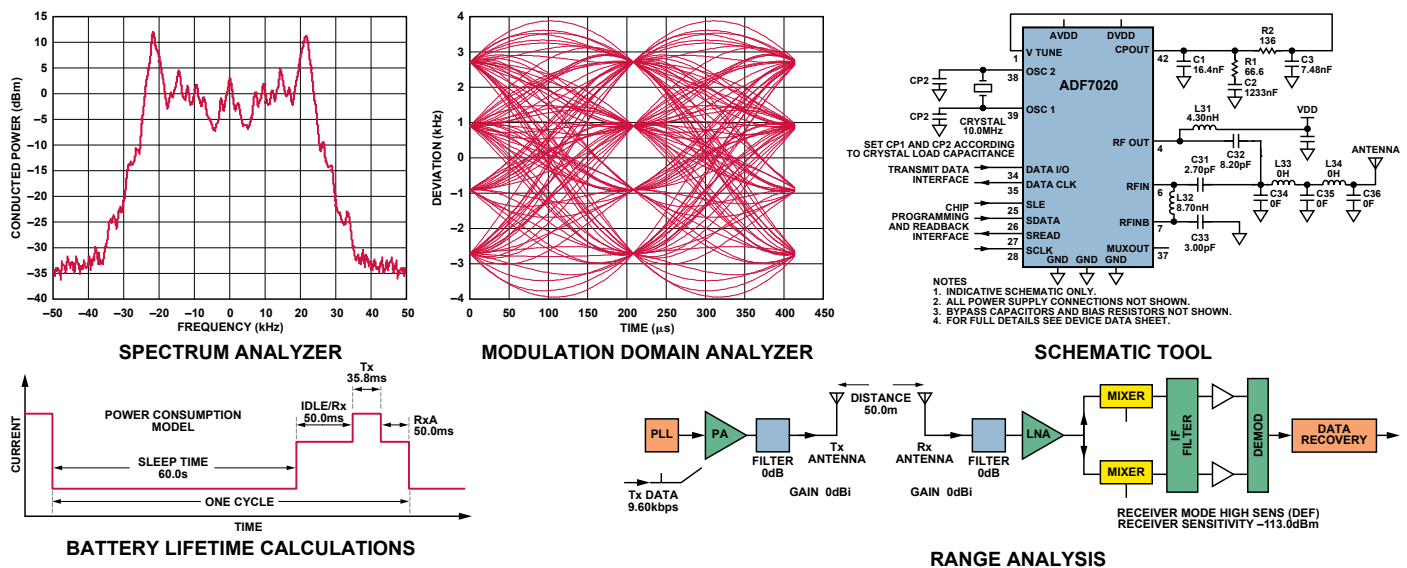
CONDUCTED POWER (dBm)
15
10
5
0
–5
–10
–15
–20
–25
–30
–35
–40
–50 –40 –30 –20 –10 0 10 20 30 40 50
FREQUENCY (kHz)
SPECTRUM ANALYZER

DEVIATION (kHz)
4
3
2
1
0
–1
–2
–3
–4
0 50 100 150 200 250 300 350 400 450
TIME (μs)
MODULATION DOMAIN ANALYZER

AVDD DVDD
V TUNE 1
CPOUT 42
C1 16.4nF
R1 66.6
R2 136
C2 1233nF
C3 7.48nF
CP2
OSC 2 38
ADF7020
CP2
OSC 1 39
CRYSTAL 10.0MHz
L31 4.30nH
VDD
RF OUT 4
C32 8.20pF
SET CP1 AND CP2 ACCORDING TO CRYSTAL LOAD CAPACITANCE
ANTENNA
C31 2.70pF
L33 0H
L34 0H
TRANSMIT DATA INTERFACE
DATA I/O 34
DATA CLK 35
RFIN 6
C34 0F
C35 0F
C36 0F
L32 8.70nH
CHIP PROGRAMMING AND READBACK INTERFACE
SLE 25
SDATA 26
SREAD 27
SCLK 28
RFINB 7
C33 3.00pF
MUXOUT 37
GND GND GND
NOTES
1. INDICATIVE SCHEMATIC ONLY.
2. ALL POWER SUPPLY CONNECTIONS NOT SHOWN.
3. BYPASS CAPACITORS AND BIAS RESISTORS NOT SHOWN.
4. FOR FULL DETAILS SEE DEVICE DATA SHEET.
SCHEMATIC TOOL

CURRENT
POWER CONSUMPTION MODEL
Tx 35.8ms
IDLE/Rx 50.0ms
RxA 50.0ms
SLEEP TIME 60.0s
ONE CYCLE
TIME
BATTERY LIFETIME CALCULATIONS

PLL
PA
FILTER 0dB
Tx ANTENNA
GAIN 0dBi
Tx DATA 9.60kbps
DISTANCE 50.0m
Rx ANTENNA
GAIN 0dBi
FILTER 0dB
LNA
MIXER
MIXER
IF FILTER
DEMOD
DATA RECOVERY
RECEIVER MODE HIGH SENS (DEF)
RECEIVER SENSITIVITY –113.0dBm
RANGE ANALYSIS